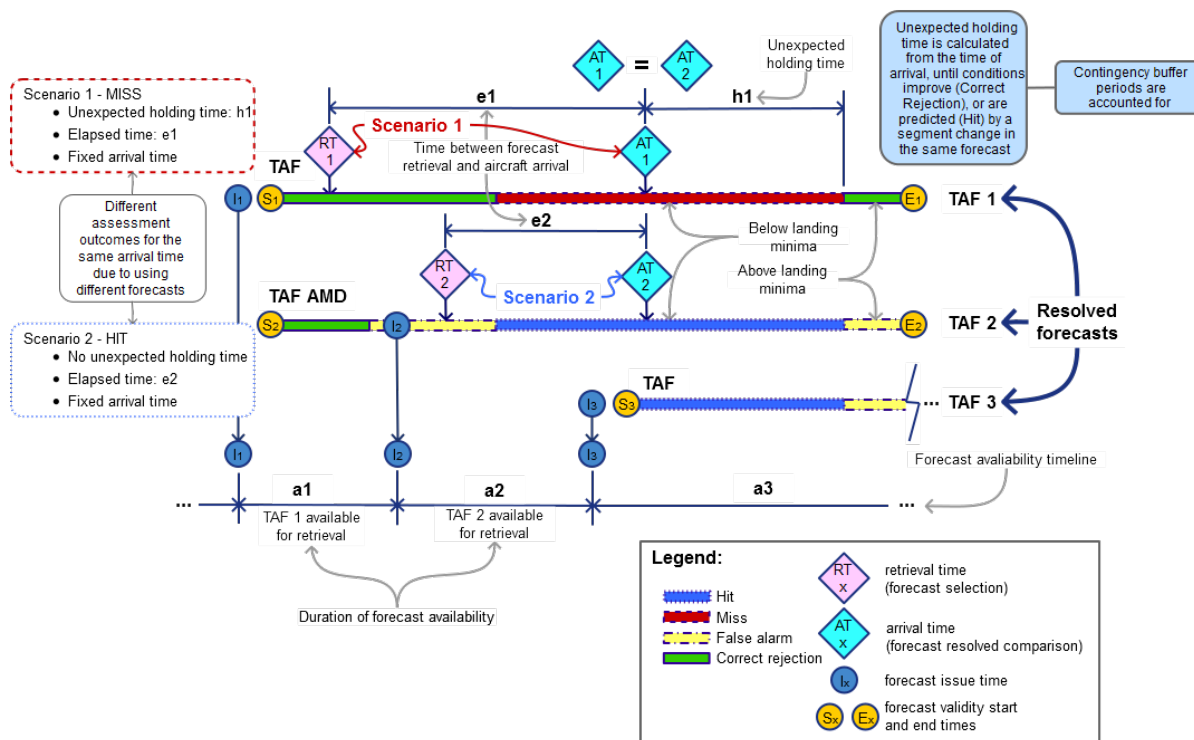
Scenario 1 - MISS
• Unexpected holding time: h1
• Elapsed time: e1
• Fixed arrival time

Different assessment outcomes for the same arrival time due to using different forecasts

Scenario 2 - HIT
• No unexpected holding time
• Elapsed time: e2
• Fixed arrival time

AT 1 = AT 2

Unexpected holding time

Unexpected holding time is calculated from the time of arrival, until conditions improve (Correct Rejection), or are predicted (Hit) by a segment change in the same forecast

Contingency buffer periods are accounted for

e1

h1

RT 1

Scenario 1

AT 1

Time between forecast retrieval and aircraft arrival

TAF

I1 S1 E1

TAF 1

e2

Below landing minima

RT 2

AT 2

Above landing minima

Scenario 2

TAF AMD

S2 I2 E2

TAF 2

Resolved forecasts

TAF

I3 S3

... TAF 3

Forecast avaliability timeline

I1 I2 I3

... a1 a2 a3 ...

TAF 1 available for retrieval

TAF 2 available for retrieval

Duration of forecast availability

Legend:
Hit
Miss
False alarm
Correct rejection
RT x retrieval time (forecast selection)
AT x arrival time (forecast resolved comparison)
Ix forecast issue time
Sx Ex forecast validity start and end times